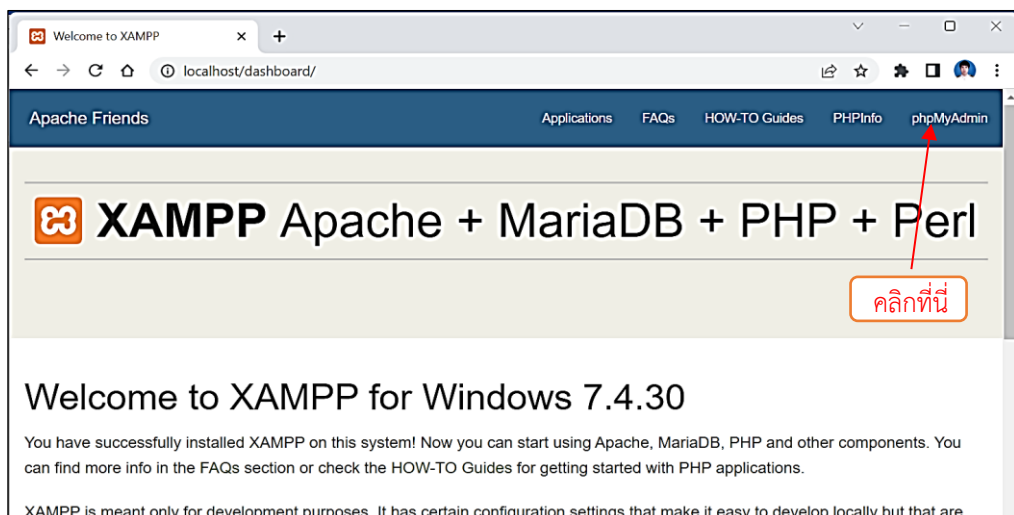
Welcome to XAMPP ×
+

localhost/dashboard/

Apache Friends
Applications FAQs HOW-TO Guides PHPInfo phpMyAdmin

XAMPP Apache + MariaDB + PHP + Perl

คลิกที่นี่

Welcome to XAMPP for Windows 7.4.30

You have successfully installed XAMPP on this system! Now you can start using Apache, MariaDB, PHP and other components. You can find more info in the FAQs section or check the HOW-TO Guides for getting started with PHP applications.

XAMPP is meant only for development purposes. It has certain configuration settings that make it easy to develop locally but that are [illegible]